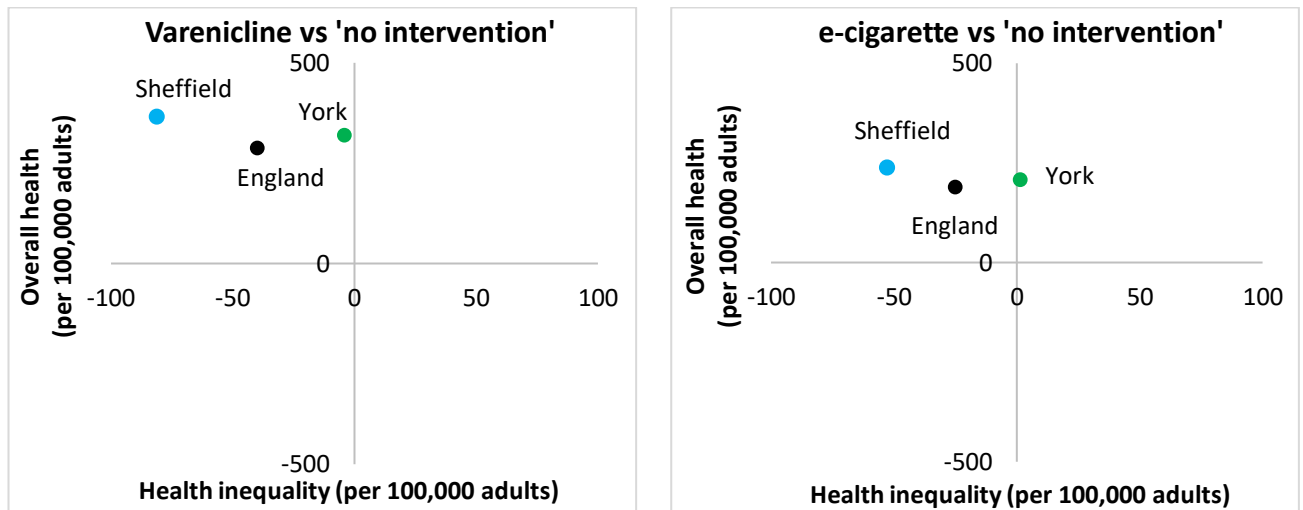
Varenicline vs 'no intervention'

Overall health (per 100,000 adults)

500

Sheffield

York

England

0

-100 -50 0 50 100

-500

Health inequality (per 100,000 adults)

e-cigarette vs 'no intervention'

Overall health (per 100,000 adults)

500

Sheffield

York

England

0

-100 -50 0 50 100

-500

Health inequality (per 100,000 adults)